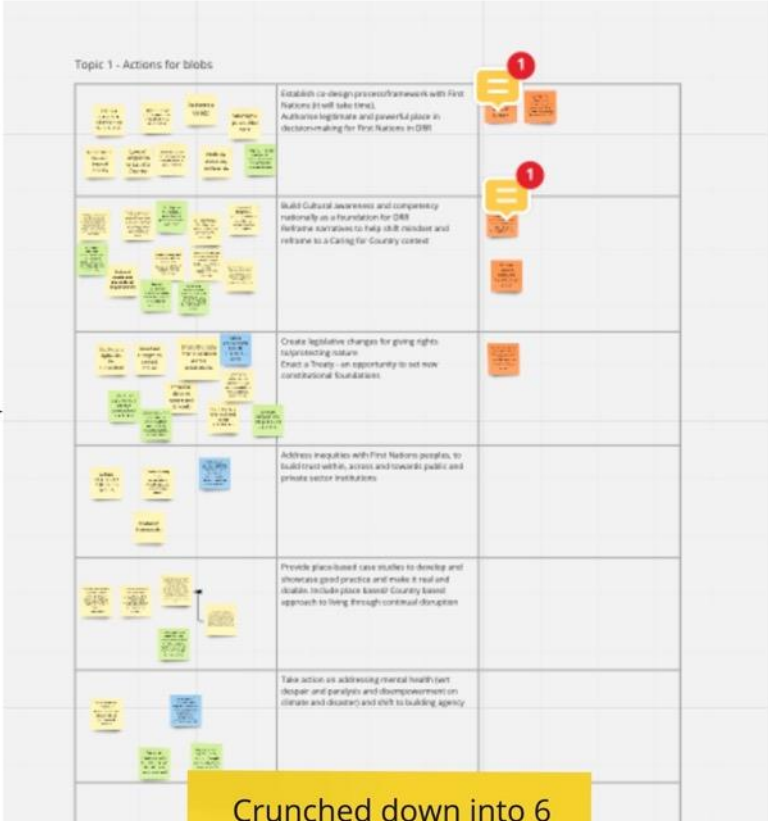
Topic 1 - Actions for blobs

1

Establish co-design process/framework with First Nations (it will take time).
Authorise legitimate and powerful place in decision-making for First Nations in DRR

1

Build Cultural awareness and competency nationally as a foundation for DRR
Reframe narratives to help shift mindset and reframe to a Caring for Country context

Create legislative changes for giving rights to/protecting nature
Enact a Treaty - an opportunity to set new constitutional foundations

Address inequities with First Nations peoples, to build trust within, across and towards public and private sector institutions

Provide place based case studies to develop and showcase good practice and make it real and doable. Include place based/ Country based approach to living through continual disruption

Take action on addressing mental health (wrt despair and paralysis and disempowerment on climate and disaster) and shift to building agency

Crunched down into 6